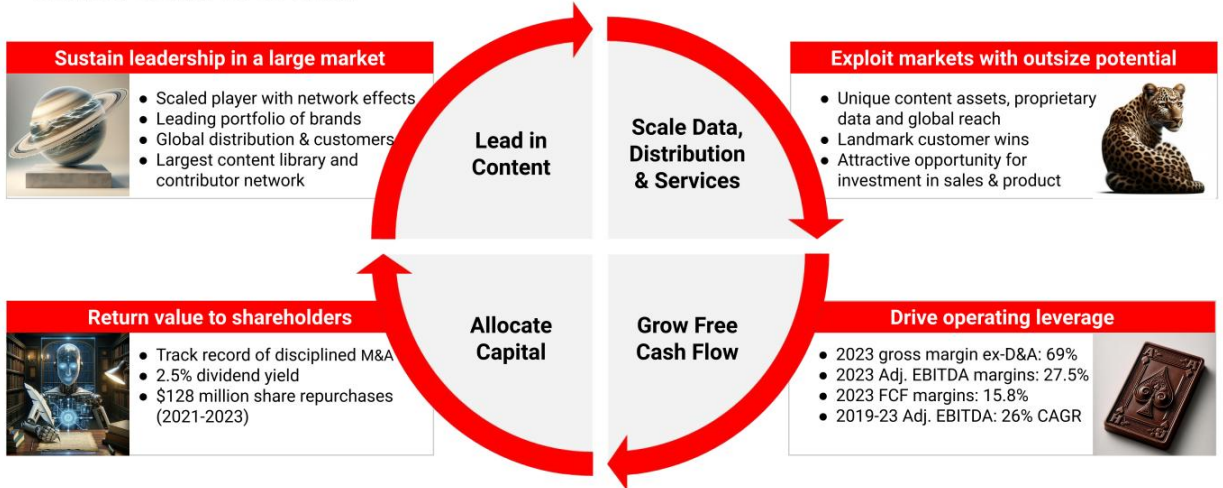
Sustain leadership in a large market

- Scaled player with network effects
- Leading portfolio of brands
- Global distribution & customers
- Largest content library and contributor network

Lead in Content

Scale Data, Distribution & Services

Exploit markets with outsize potential

- Unique content assets, proprietary data and global reach
- Landmark customer wins
- Attractive opportunity for investment in sales & product

Return value to shareholders

- Track record of disciplined M&A
- 2.5% dividend yield
- $128 million share repurchases (2021-2023)

Allocate Capital

Grow Free Cash Flow

Drive operating leverage

- 2023 gross margin ex-D&A: 69%
- 2023 Adj. EBITDA margins: 27.5%
- 2023 FCF margins: 15.8%
- 2019-23 Adj. EBITDA: 26% CAGR